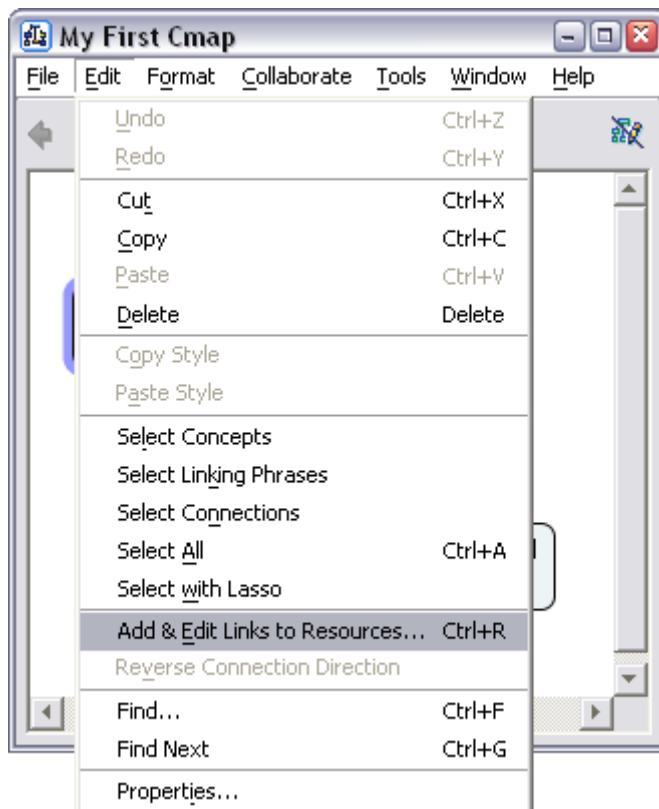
My First Cmap

File Edit Format Collaborate Tools Window Help

| | |
|---|---|
| Undo | Ctrl+Z |
| Redo | Ctrl+Y |
| Cut | Ctrl+X |
| Copy | Ctrl+C |
| Paste | Ctrl+V |
| Delete | Delete |
| Copy Style | |
| Paste Style | |
| Select Concepts | |
| Select Linking Phrases | |
| Select Connections | |
| Select All | Ctrl+A |
| Select with Lasso | |
| Add & Edit Links to Resources... | Ctrl+R |
| Reverse Connection Direction | |
| Find... | Ctrl+F |
| Find Next | Ctrl+G |
| Properties... | |